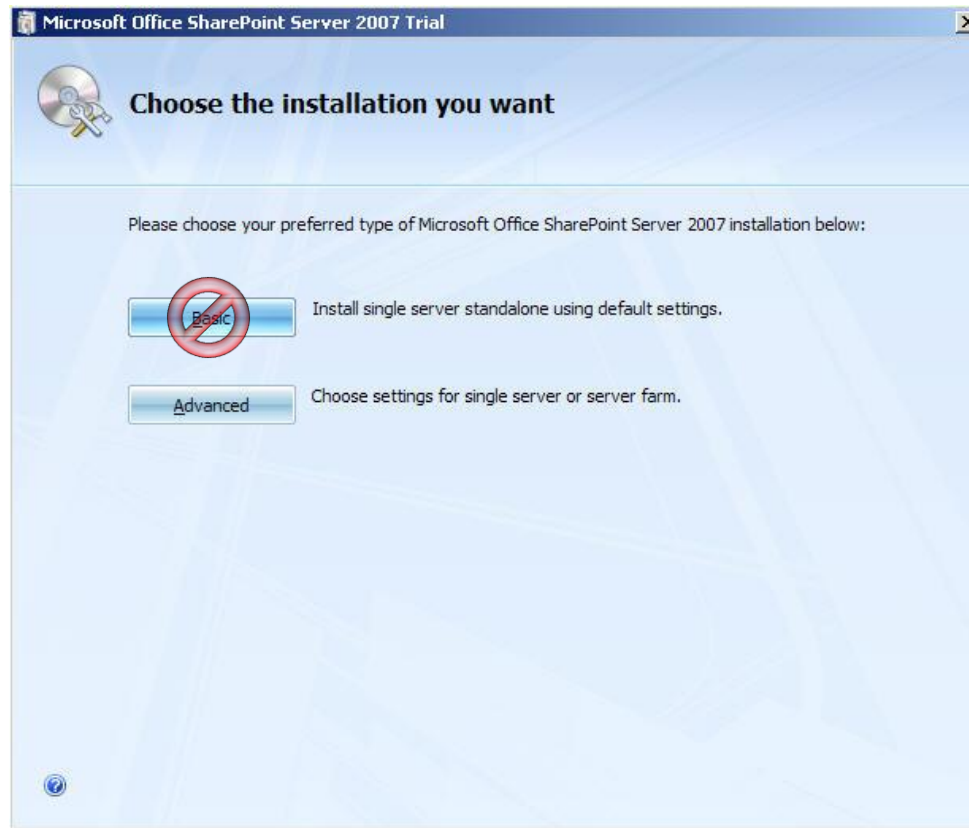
Microsoft Office SharePoint Server 2007 Trial

Choose the installation you want

Please choose your preferred type of Microsoft Office SharePoint Server 2007 installation below:

Basic

Install single server standalone using default settings.

Advanced

Choose settings for single server or server farm.